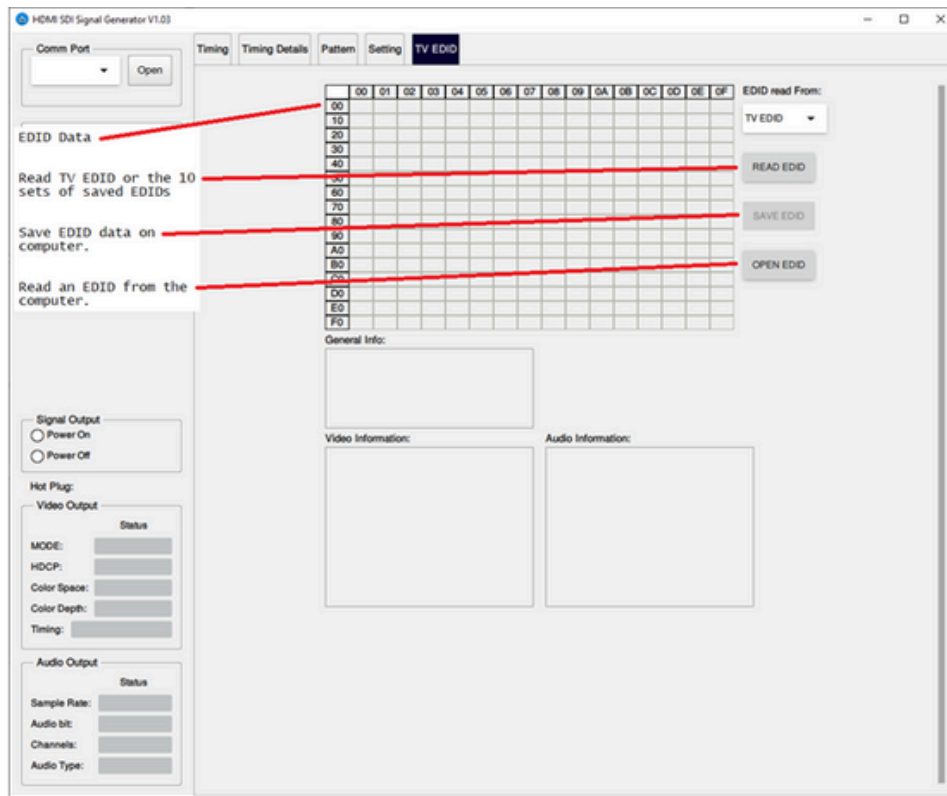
HDMI SDI Signal Generator V1.03

Comm Port
Open

Timing | Timing Details | Pattern | Setting | TV EDID

| | 00 | 01 | 02 | 03 | 04 | 05 | 06 | 07 | 08 | 09 | 0A | 0B | 0C | 0D | 0E | 0F |
|---|---|---|---|---|---|---|---|---|---|---|---|---|---|---|---|---|
| 00 | | | | | | | | | | | | | | | | |
| 10 | | | | | | | | | | | | | | | | |
| 20 | | | | | | | | | | | | | | | | |
| 30 | | | | | | | | | | | | | | | | |
| 40 | | | | | | | | | | | | | | | | |
| 50 | | | | | | | | | | | | | | | | |
| 60 | | | | | | | | | | | | | | | | |
| 70 | | | | | | | | | | | | | | | | |
| 80 | | | | | | | | | | | | | | | | |
| 90 | | | | | | | | | | | | | | | | |
| A0 | | | | | | | | | | | | | | | | |
| B0 | | | | | | | | | | | | | | | | |
| C0 | | | | | | | | | | | | | | | | |
| D0 | | | | | | | | | | | | | | | | |
| E0 | | | | | | | | | | | | | | | | |
| F0 | | | | | | | | | | | | | | | | |

EDID Data

Read TV EDID or the 10 sets of saved EDIDs

Save EDID data on computer.

Read an EDID from the computer.

EDID read From:
TV EDID
READ EDID
SAVE EDID
OPEN EDID

General Info:

Signal Output
Power On
Power Off

Hot Plug:

Video Output
Status
MODE:
HDCP:
Color Space:
Color Depth:
Timing:

Video Information:
Audio Information:

Audio Output
Status
Sample Rate:
Audio bit:
Channels:
Audio Type: